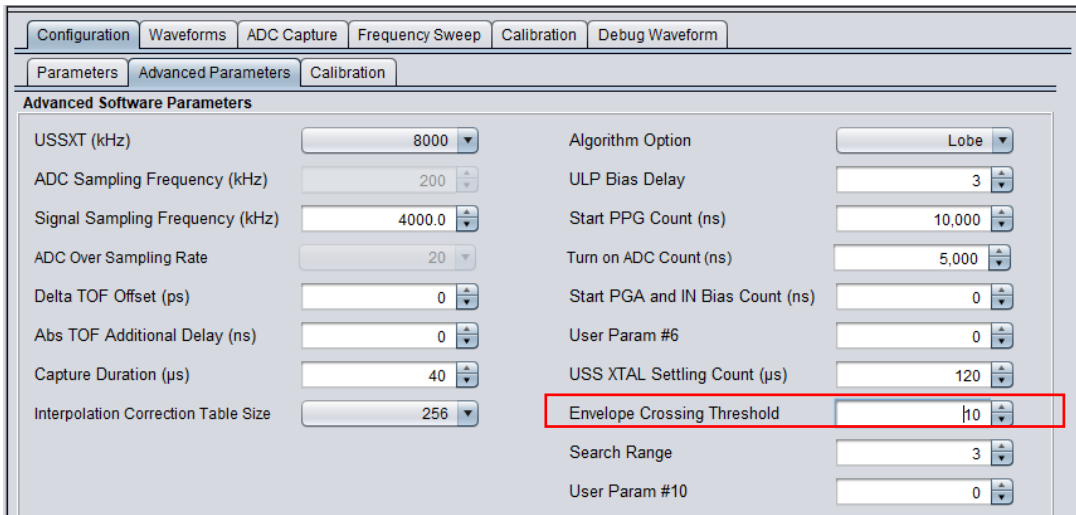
Configuration Waveforms ADC Capture Frequency Sweep Calibration Debug Waveform

Parameters Advanced Parameters Calibration

Advanced Software Parameters

USSXT (kHz) 8000
ADC Sampling Frequency (kHz) 200
Signal Sampling Frequency (kHz) 4000.0
ADC Over Sampling Rate 20
Delta TOF Offset (ps) 0
Abs TOF Additional Delay (ns) 0
Capture Duration (µs) 40
Interpolation Correction Table Size 256

Algorithm Option Lobe
ULP Bias Delay 3
Start PPG Count (ns) 10,000
Turn on ADC Count (ns) 5,000
Start PGA and IN Bias Count (ns) 0
User Param #6 0
USS XTAL Settling Count (µs) 120
Envelope Crossing Threshold 10
Search Range 3
User Param #10 0